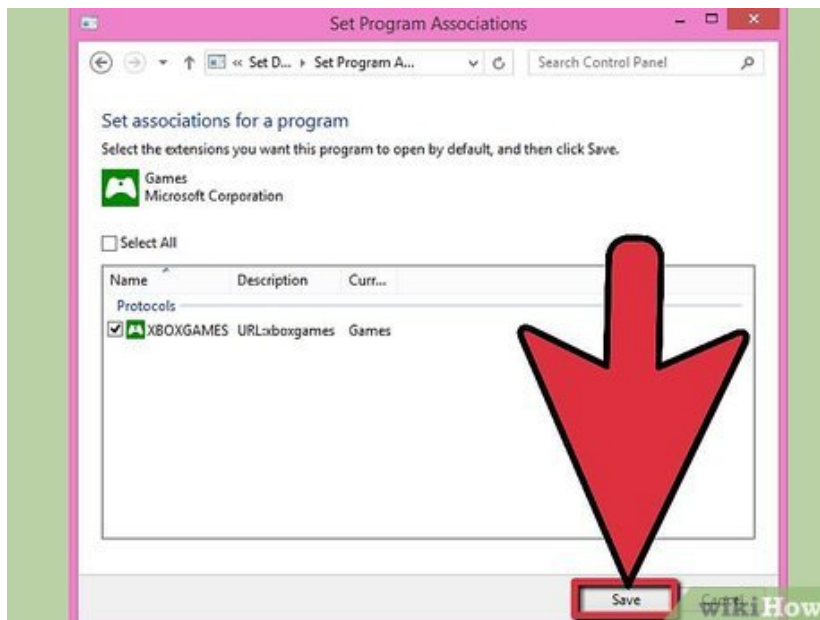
Set Program Associations

« Set D... › Set Program A...

Search Control Panel

Set associations for a program

Select the extensions you want this program to open by default, and then click Save.

Games
Microsoft Corporation

Select All

| Name | Description | Curr... |
|---|---|---|
| Protocols | | |
| XBOXGAMES | URL:xboxgames | Games |

Save

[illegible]

wikiHow